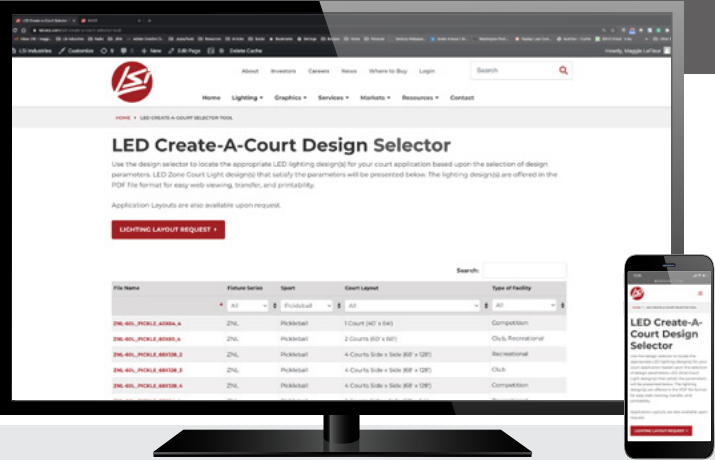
LSI Industries   Customize   0   New   Edit Page   Delete Cache   Howdy, Maggie LaFleur

About   Investors   Careers   News   Where to Buy   Login   Search

Home   Lighting   Graphics   Services   Markets   Resources   Contact

HOME > LED CREATE-A-COURT SELECTOR TOOL

LED Create-A-Court Design Selector

Use the design selector to locate the appropriate LED lighting design(s) for your court application based upon the selection of design parameters. LED Zone Court Light design(s) that satisfy the parameters will be presented below. The lighting design(s) are offered in the PDF file format for easy web viewing, transfer, and printability.

Application Layouts are also available upon request.

LIGHTING LAYOUT REQUEST

Search:

| File Name | Fixture Series | Sport | Court Layout | Type of Facility |
|---|---|---|---|---|
| | All | Pickleball | All | All |
| ZNL-60L_PICKLE_40X64_4 | ZNL | Pickleball | 1 Court (40' x 64') | Competition |
| ZNL-60L_PICKLE_80X60_4 | ZNL | Pickleball | 2 Courts (60' x 80') | Club, Recreational |
| ZNL-60L_PICKLE_68X128_2 | ZNL | Pickleball | 4-Courts Side x Side (68' x 128') | Recreational |
| ZNL-60L_PICKLE_68X128_3 | ZNL | Pickleball | 4-Courts Side x Side (68' x 128') | Club |
| ZNL-60L_PICKLE_68X128_4 | ZNL | Pickleball | 4-Courts Side x Side (68' x 128') | Competition |

LED Create-A-Court Design Selector

Use the design selector to locate the appropriate LED lighting design(s) for your court application based upon the selection of design parameters. LED Zone Court Light design(s) that satisfy the parameters will be presented below. The lighting design(s) are offered in the PDF file format for easy web viewing, transfer, and printability.

Application Layouts are also available upon request.

LIGHTING LAYOUT REQUEST